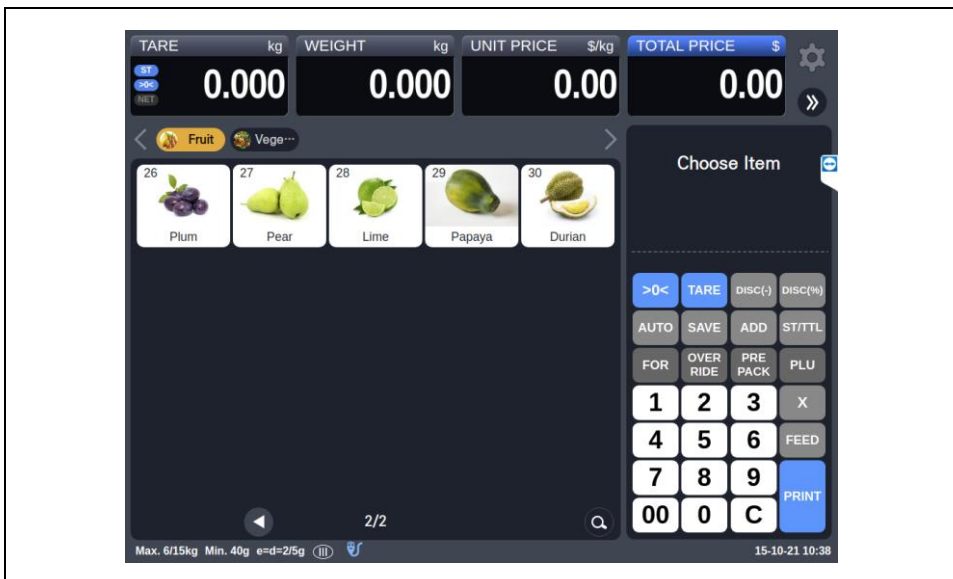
TARE kg
ST
>0<
NET
0.000

WEIGHT kg
0.000

UNIT PRICE $/kg
0.00

TOTAL PRICE $
0.00

»

Fruit
Vege···

26
Plum

27
Pear

28
Lime

29
Papaya

30
Durian

2/2

Choose Item

| >0< | TARE | DISC(-) | DISC(%) |
|---|---|---|---|
| AUTO | SAVE | ADD | ST/TTL |
| FOR | OVER RIDE | PRE PACK | PLU |
| 1 | 2 | 3 | X |
| 4 | 5 | 6 | FEED |
| 7 | 8 | 9 | PRINT |
| 00 | 0 | C | |

Max. 6/15kg Min. 40g e=d=2/5g (III)
15-10-21 10:38